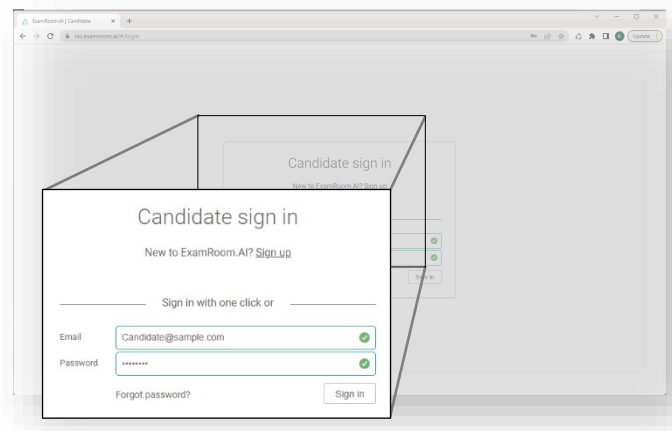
ExamRoom.AI | Candidate
nsc.examroom.ai/#/login
Update

Candidate sign in
New to ExamRoom.AI? Sign up
Sign in

Candidate sign in

New to ExamRoom.AI? Sign up

Sign in with one click or

Email Candidate@sample.com
Password ••••••••

Forgot password?
Sign in